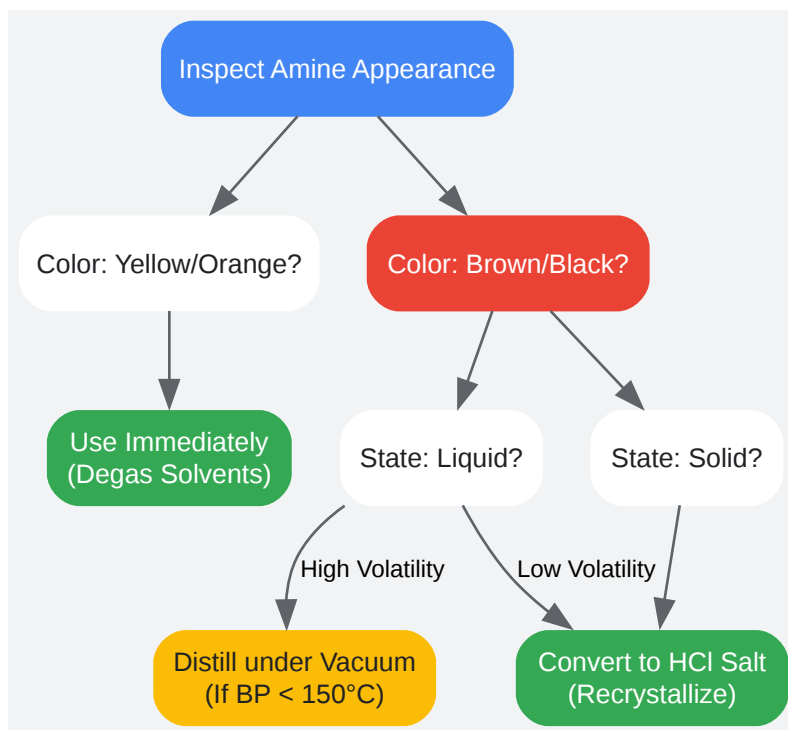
Inspect Amine Appearance

Color: Yellow/Orange?

Color: Brown/Black?

Use Immediately
(Degas Solvents)

State: Liquid?

State: Solid?

High Volatility

Low Volatility

Distill under Vacuum
(If BP < 150°C)

Convert to HCl Salt
(Recrystallize)